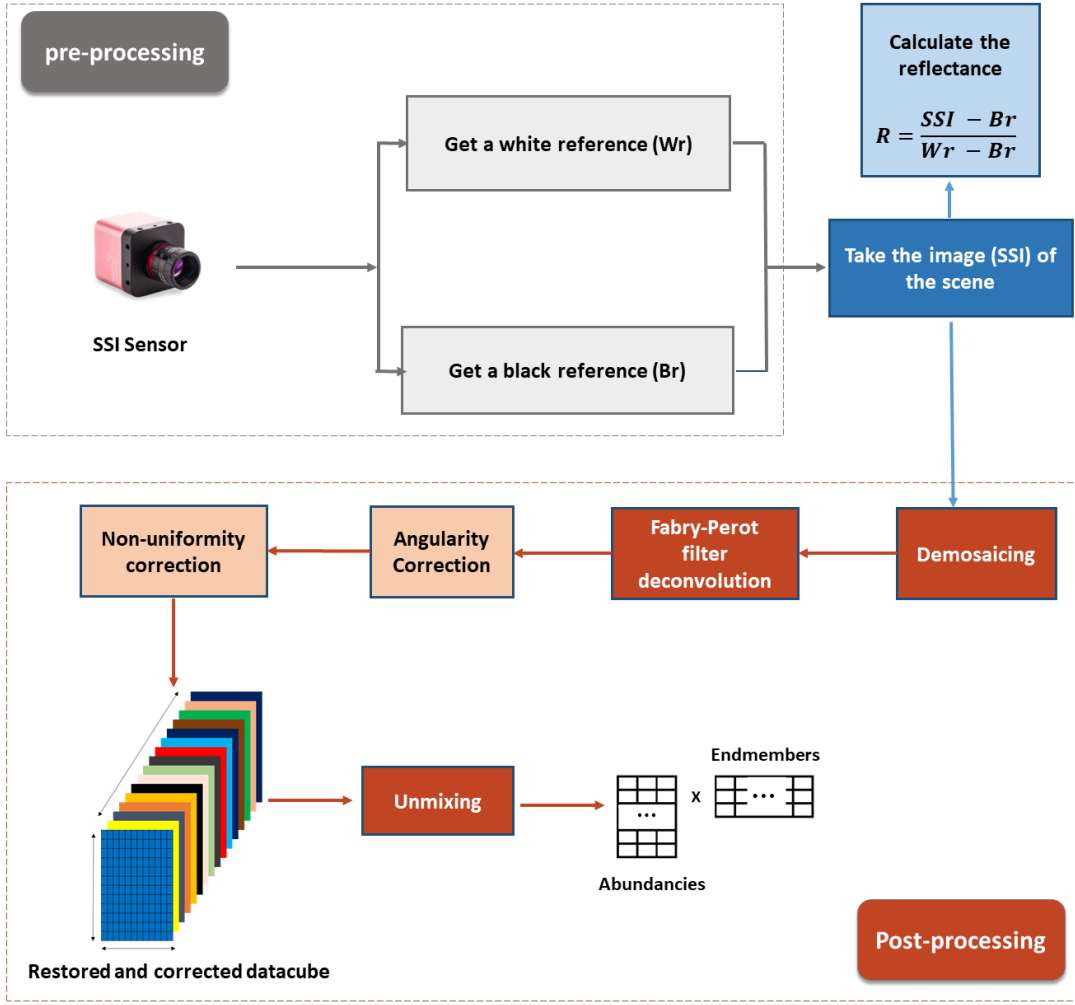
pre-processing

Get a white reference (Wr)

SSI Sensor

Get a black reference (Br)

Calculate the reflectance

$R = \frac{SSI - Br}{Wr - Br}$

Take the image (SSI) of the scene

Non-uniformity correction

Angularity Correction

Fabry-Perot filter deconvolution

Demosaicing

Endmembers

Unmixing

...

x

...

Abundancies

Restored and corrected datacube

Post-processing